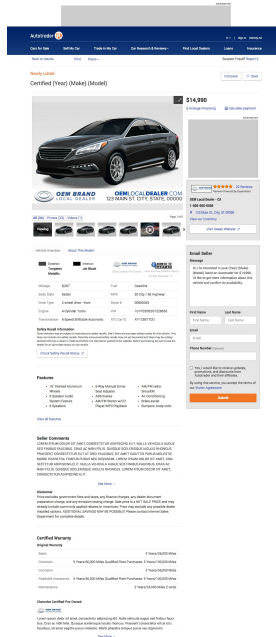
Autotrader

Cars for Sale | Sell My Car | Trade-In My Car | Car Research & Reviews | Find Local Dealers | Loans | Insurance

Back to results | Print | Share

Suspect Fraud? Report it

Newly Listed

Certified (Year) (Make) (Model)

Compare | Save

$14,990

Arrange Financing | Calculate payment

OEM BRAND LOCAL DEALER | OEMLOCALDEALER.COM | 123 MAIN ST. CITY, STATE, 00000

OEM Local Dealer - CA
1-866-000-0000
123 Main St, City, ST 00000
View on map

Visit Dealer Website

All Photos (11) | Videos (1)

Page 1 of 11

Vehicle Overview | About This Model

Exterior | Interior

| Mileage | 8,267 | Fuel | Gasoline |
|---|---|---|---|
| Body Style | Sedan | MPG | 30 City / 38 Highway |
| Drive Type | 2 wheel drive - front | Stock # | 00000000 |
| Engine | 4-Cylinder Turbo | VIN | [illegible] |
| Transmission | 6-Speed Shiftable Automatic | | |

Safety Recall Information

Check Safety Recall Status

Features

View all features

Seller Comments

See More

Disclaimer

See More

Certified Warranty

Original Warranty

| Basic | 3 Years/36,000 Miles |
|---|---|
| Drivetrain | 5 Years/60,000 Miles |
| Corrosion | 5 Years/Unlimited Miles |
| Roadside Assistance | 3 Years/36,000 Miles |
| Maintenance | 3 Years/36,000 Miles |

Diamond Certified Pre-Owned

See More

Email Seller

Message

First Name | Last Name

Email

Phone Number (Optional)

Submit